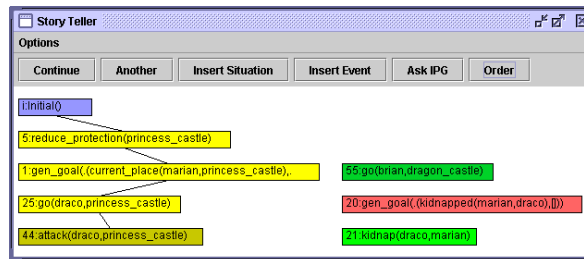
Story Teller

Options

Continue
Another
Insert Situation
Insert Event
Ask IPG
Order

i:Initial()

5:reduce_protection(princess_castle)

1:gen_goal(.(current_place(marian,princess_castle),.

55:go(brian,dragon_castle)

25:go(draco,princess_castle)

20:gen_goal(.(kidnapped(marian,draco),[]))

44:attack(draco,princess_castle)

21:kidnap(draco,marian)